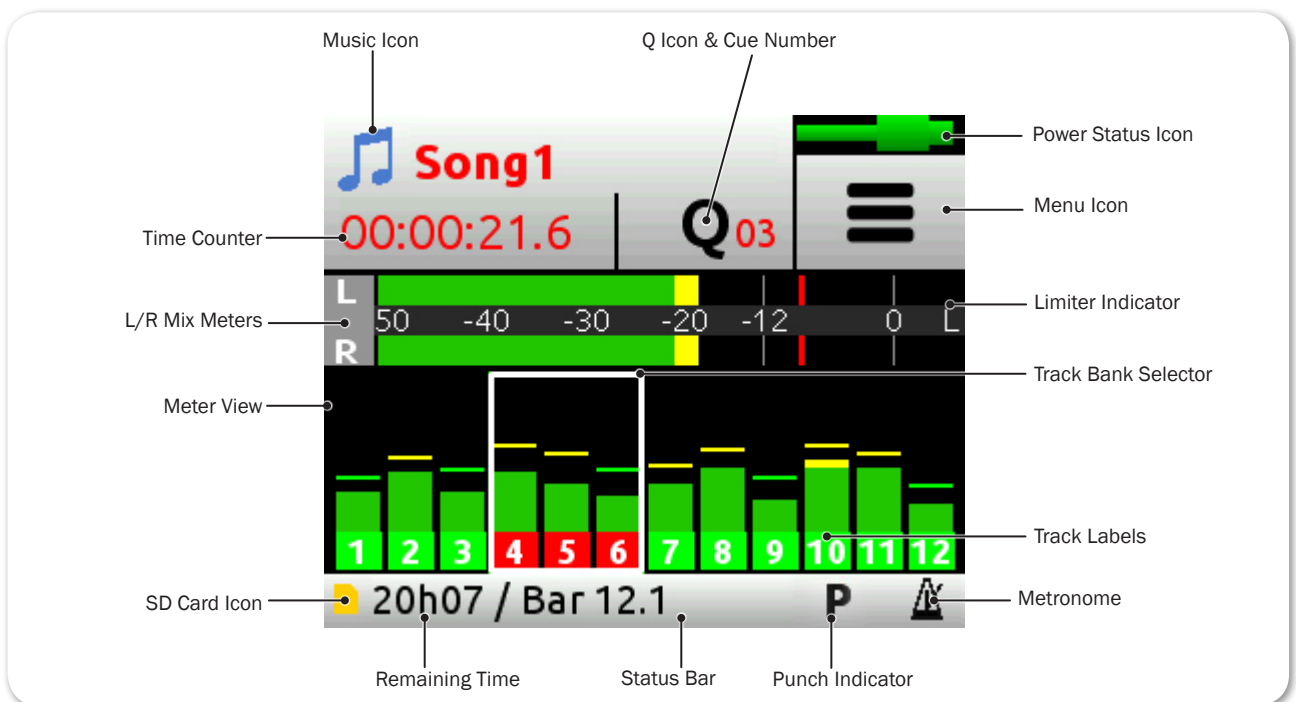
Music Icon

Q Icon & Cue Number

Song1

Power Status Icon

Time Counter

00:00:21.6

Q03

Menu Icon

L

Limiter Indicator

L/R Mix Meters

50 -40 -30 -20 -12 0 L

R

Track Bank Selector

Meter View

Track Labels

1 2 3 4 5 6 7 8 9 10 11 12

SD Card Icon

20h07 / Bar 12.1

P

Metronome

Remaining Time

Status Bar

Punch Indicator